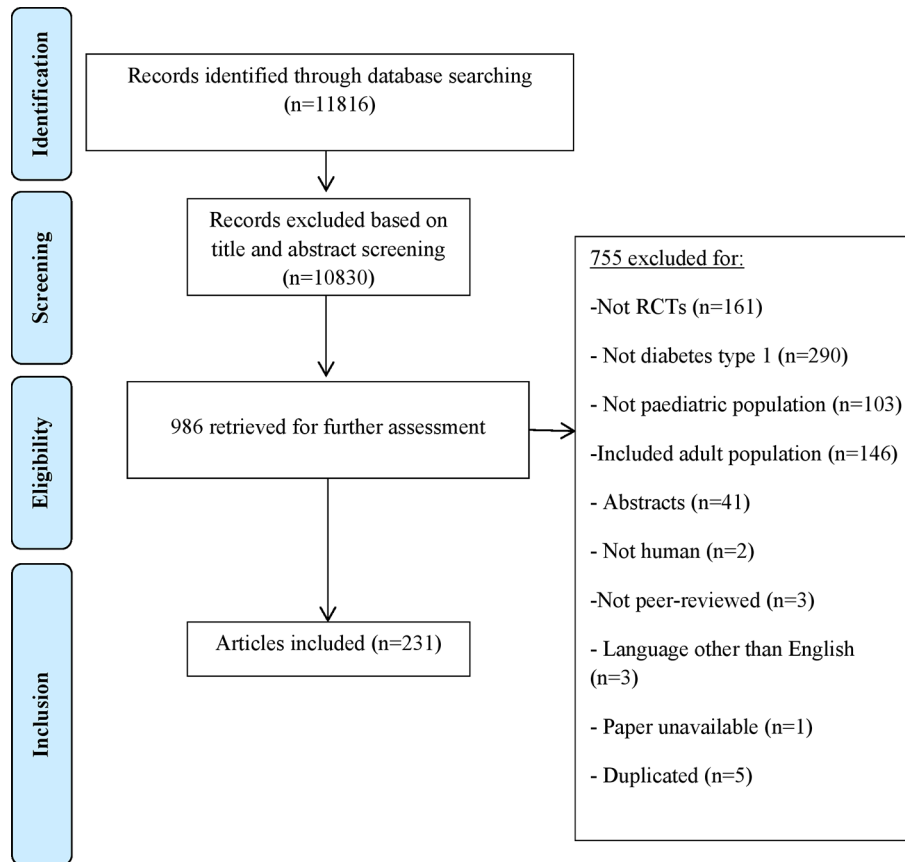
Identification

Records identified through database searching (n=11816)

Screening

Records excluded based on title and abstract screening (n=10830)

Eligibility

986 retrieved for further assessment

Inclusion

Articles included (n=231)

755 excluded for:

-Not RCTs (n=161)

- Not diabetes type 1 (n=290)

- Not paediatric population (n=103)

-Included adult population (n=146)

- Abstracts (n=41)

- Not human (n=2)

-Not peer-reviewed (n=3)

- Language other than English (n=3)

- Paper unavailable (n=1)

- Duplicated (n=5)